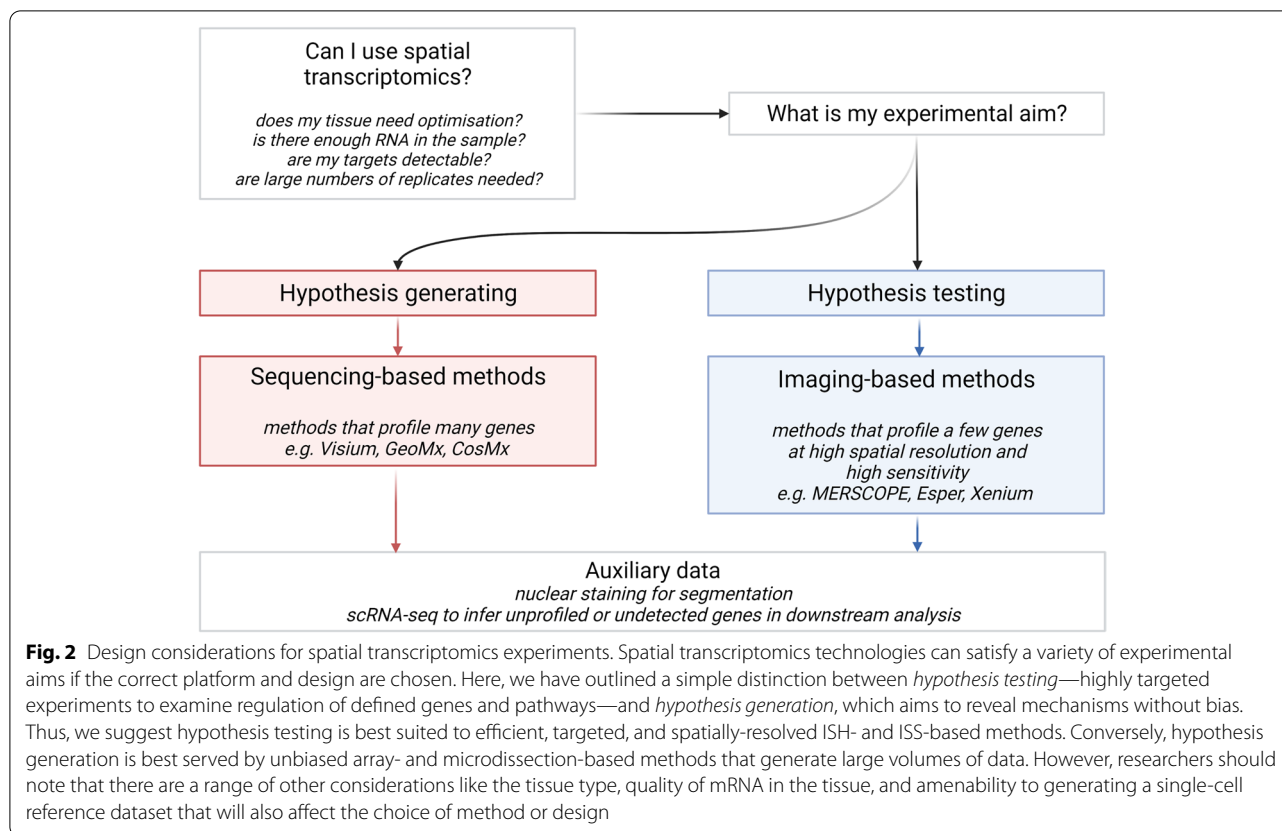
Can I use spatial transcriptomics?

does my tissue need optimisation?
is there enough RNA in the sample?
are my targets detectable?
are large numbers of replicates needed?

What is my experimental aim?

Hypothesis generating

Hypothesis testing

Sequencing-based methods

methods that profile many genes
e.g. Visium, GeoMx, CosMx

Imaging-based methods

methods that profile a few genes
at high spatial resolution and
high sensitivity
e.g. MERSCOPE, Esper, Xenium

Auxiliary data
nuclear staining for segmentation
scRNA-seq to infer unprofiled or undetected genes in downstream analysis

**Fig. 2** Design considerations for spatial transcriptomics experiments. Spatial transcriptomics technologies can satisfy a variety of experimental aims if the correct platform and design are chosen. Here, we have outlined a simple distinction between *hypothesis testing*—highly targeted experiments to examine regulation of defined genes and pathways—and *hypothesis generation*, which aims to reveal mechanisms without bias. Thus, we suggest hypothesis testing is best suited to efficient, targeted, and spatially-resolved ISH- and ISS-based methods. Conversely, hypothesis generation is best served by unbiased array- and microdissection-based methods that generate large volumes of data. However, researchers should note that there are a range of other considerations like the tissue type, quality of mRNA in the tissue, and amenability to generating a single-cell reference dataset that will also affect the choice of method or design